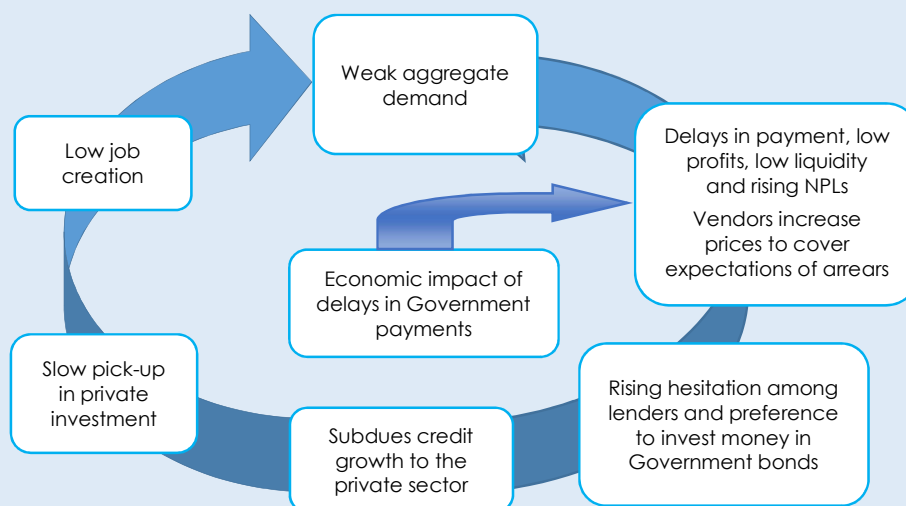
Weak aggregate demand

Delays in payment, low profits, low liquidity and rising NPLs

Vendors increase prices to cover expectations of arrears

Rising hesitation among lenders and preference to invest money in Government bonds

Subdues credit growth to the private sector

Slow pick-up in private investment

Low job creation

Economic impact of delays in Government payments